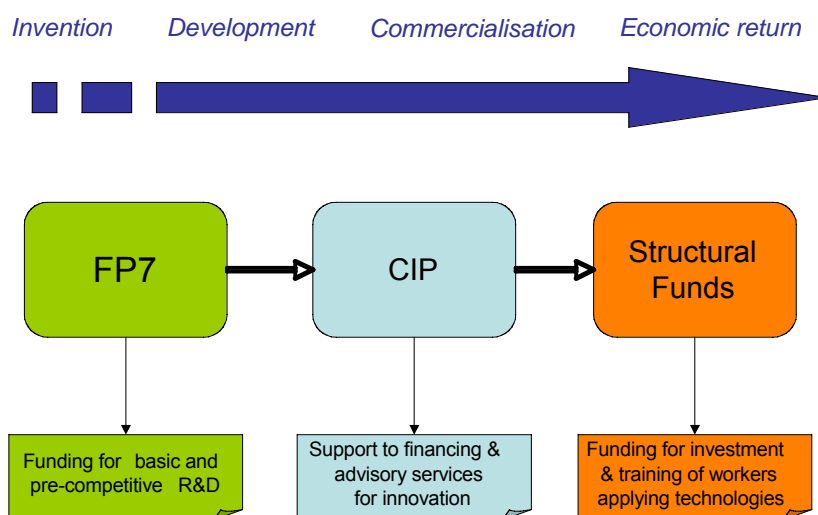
Invention Development Commercialisation Economic return

FP7

CIP

Structural Funds

Funding for basic and pre-competitive R&D

Support to financing & advisory services for innovation

Funding for investment & training of workers applying technologies